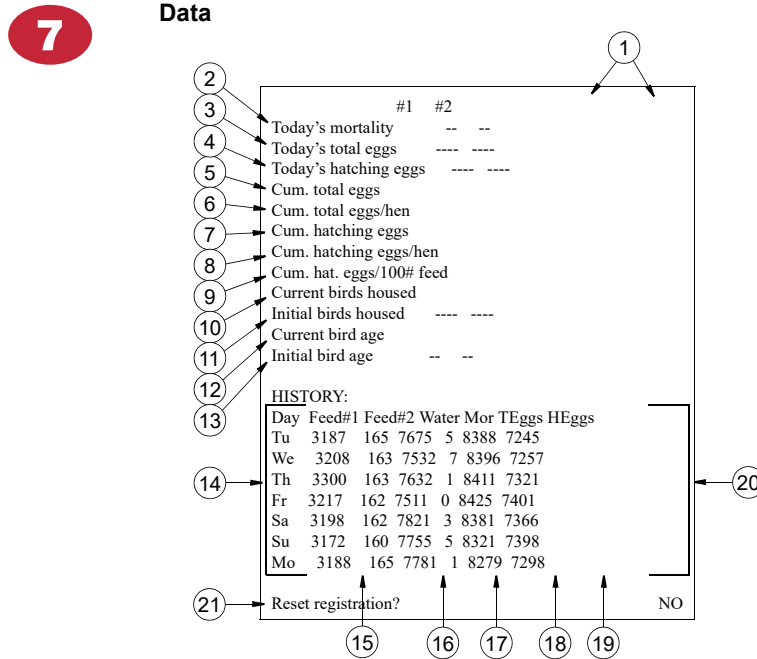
7

Data

1

#1 #2

2 Today's mortality -- --
3 Today's total eggs ---- ----
4 Today's hatching eggs ---- ----
5 Cum. total eggs
6 Cum. total eggs/hen
7 Cum. hatching eggs
8 Cum. hatching eggs/hen
9 Cum. hat. eggs/100# feed
10 Current birds housed
11 Initial birds housed ---- ----
12 Current bird age
13 Initial bird age -- --

HISTORY:

| Day | Feed#1 | Feed#2 | Water | Mor | TEggs | HEggs |
|---|---|---|---|---|---|---|
| Tu | 3187 | 165 | 7675 | 5 | 8388 | 7245 |
| We | 3208 | 163 | 7532 | 7 | 8396 | 7257 |
| Th | 3300 | 163 | 7632 | 1 | 8411 | 7321 |
| Fr | 3217 | 162 | 7511 | 0 | 8425 | 7401 |
| Sa | 3198 | 162 | 7821 | 3 | 8381 | 7366 |
| Su | 3172 | 160 | 7755 | 5 | 8321 | 7398 |
| Mo | 3188 | 165 | 7781 | 1 | 8279 | 7298 |

14
20

21 Reset registration? NO

15 16 17 18 19